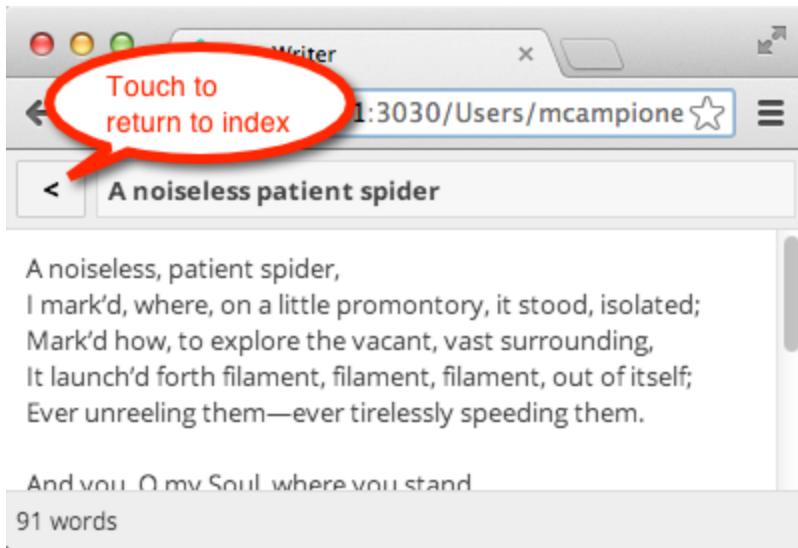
Writer ×

Touch to return to index

1:3030/Users/mcampione

<

A noiseless patient spider

A noiseless, patient spider,
I mark'd, where, on a little promontory, it stood, isolated;
Mark'd how, to explore the vacant, vast surrounding,
It launch'd forth filament, filament, filament, out of itself;
Ever unreeling them—ever tirelessly speeding them.

And you, O my Soul, where you stand

91 words